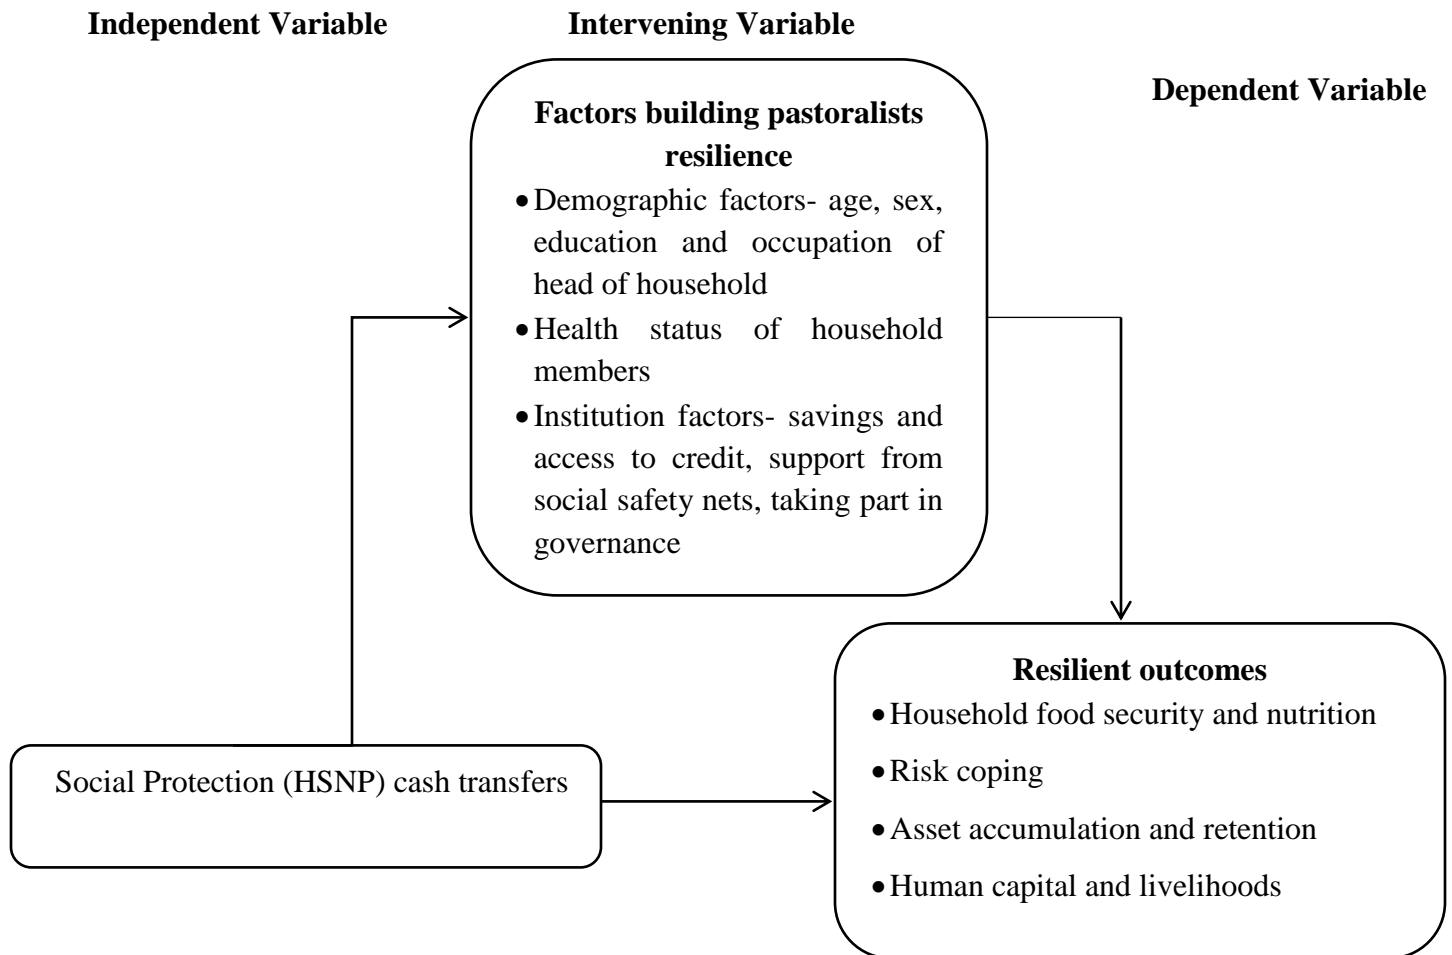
Independent Variable

Intervening Variable

Dependent Variable

Factors building pastoralists resilience

- Demographic factors- age, sex, education and occupation of head of household
- Health status of household members
- Institution factors- savings and access to credit, support from social safety nets, taking part in governance

Social Protection (HSNP) cash transfers

Resilient outcomes

- Household food security and nutrition
- Risk coping
- Asset accumulation and retention
- Human capital and livelihoods